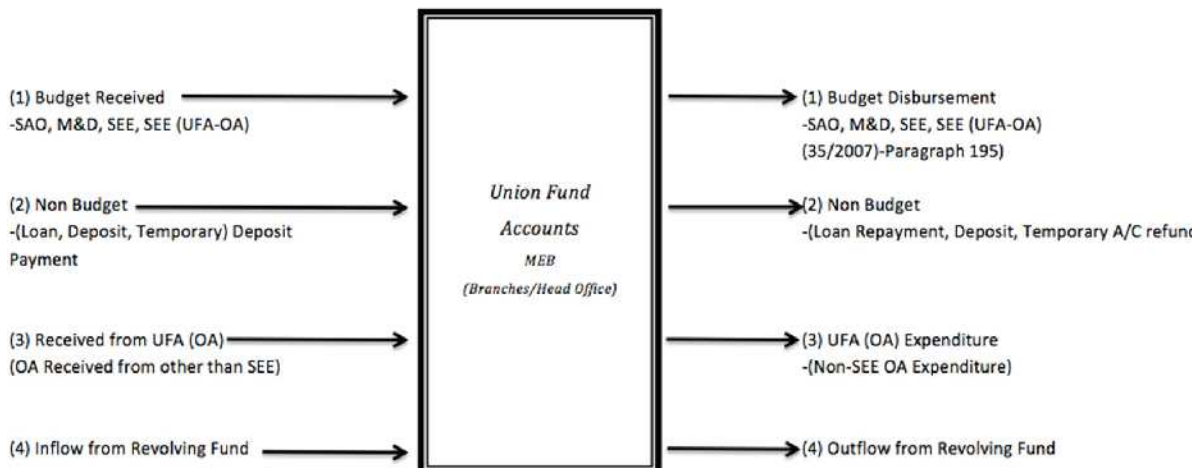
(1) Budget Received
-SAO, M&D, SEE, SEE (UFA-OA)

(2) Non Budget
-(Loan, Deposit, Temporary) Deposit Payment

(3) Received from UFA (OA)
(OA Received from other than SEE)

(4) Inflow from Revolving Fund

Union Fund Accounts
MEB
(Branches/Head Office)

(1) Budget Disbursement
-SAO, M&D, SEE, SEE (UFA-OA)
(35/2007)-Paragraph 195)

(2) Non Budget
-(Loan Repayment, Deposit, Temporary A/C refund

(3) UFA (OA) Expenditure
-(Non-SEE OA Expenditure)

(4) Outflow from Revolving Fund